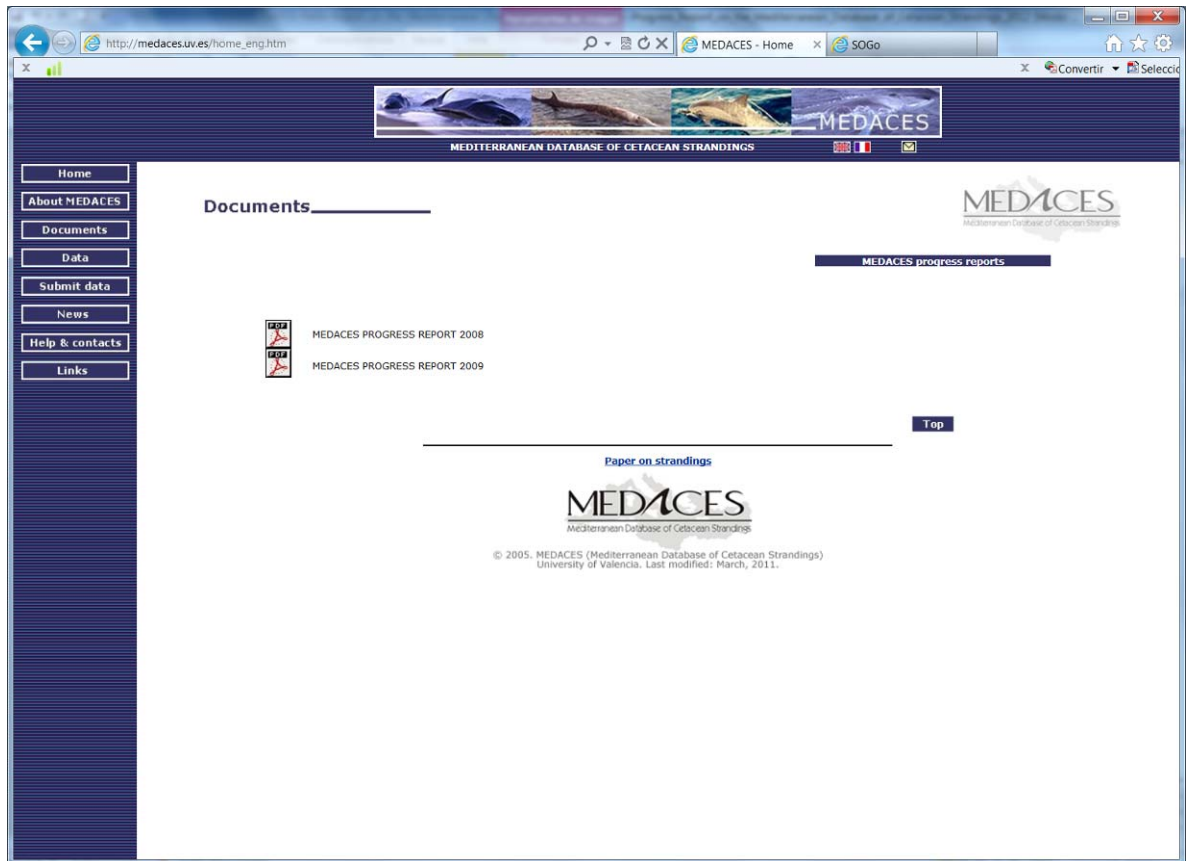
http://medaces.uv.es/home_eng.htm

MEDACES - Home

SOGo

Convertir

Seleccio

MEDACES

MEDITERRANEAN DATABASE OF CETACEAN STRANDINGS

Home

About MEDACES

Documents

Data

Submit data

News

Help & contacts

Links

Documents

MEDACES
Mediterranean Database of Cetacean Strandings

MEDACES progress reports

PDF
MEDACES PROGRESS REPORT 2008

PDF
MEDACES PROGRESS REPORT 2009

Top

Paper on strandings

MEDACES
Mediterranean Database of Cetacean Strandings

© 2005. MEDACES (Mediterranean Database of Cetacean Strandings)
University of Valencia. Last modified: March, 2011.